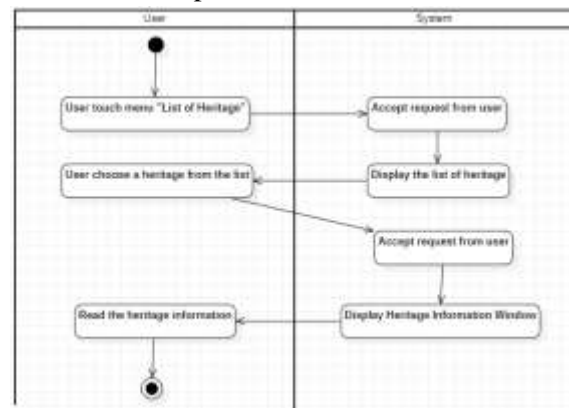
User

System

User touch menu "List of Heritage"

Accept request from user

Display the list of heritage

User choose a heritage from the list

Accept request from user

Display Heritage Information Window

Read the heritage information